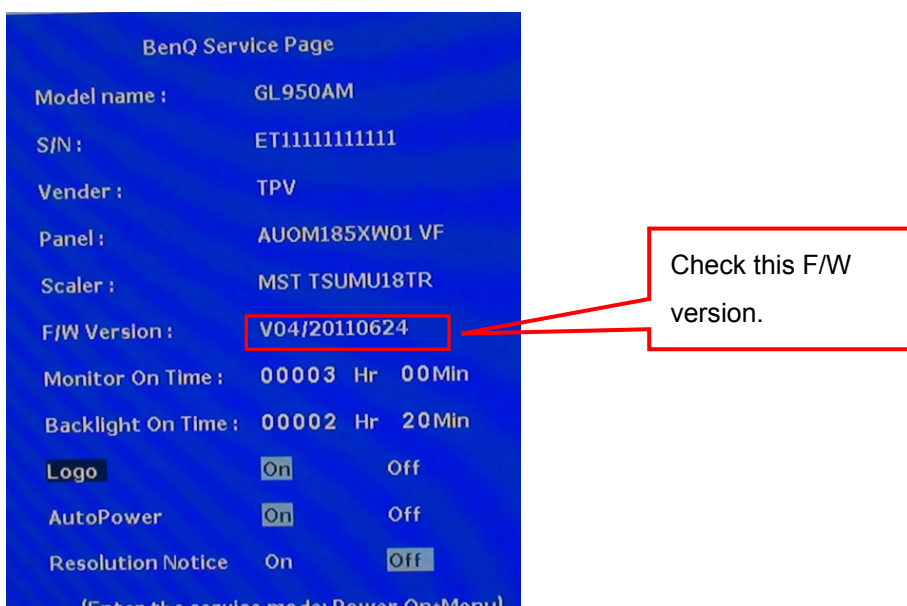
BenQ Service Page

Model name : GL950AM

S/N : ET11111111111

Vender : TPV

Panel : AUOM185XW01 VF

Scaler : MST TSUMU18TR

F/W Version : V04/20110624

Monitor On Time : 00003 Hr 00Min

Backlight On Time : 00002 Hr 20Min

Logo On Off

AutoPower On Off

Resolution Notice On Off

(Enter the service mode: Power On+Menu)

Check this F/W version.